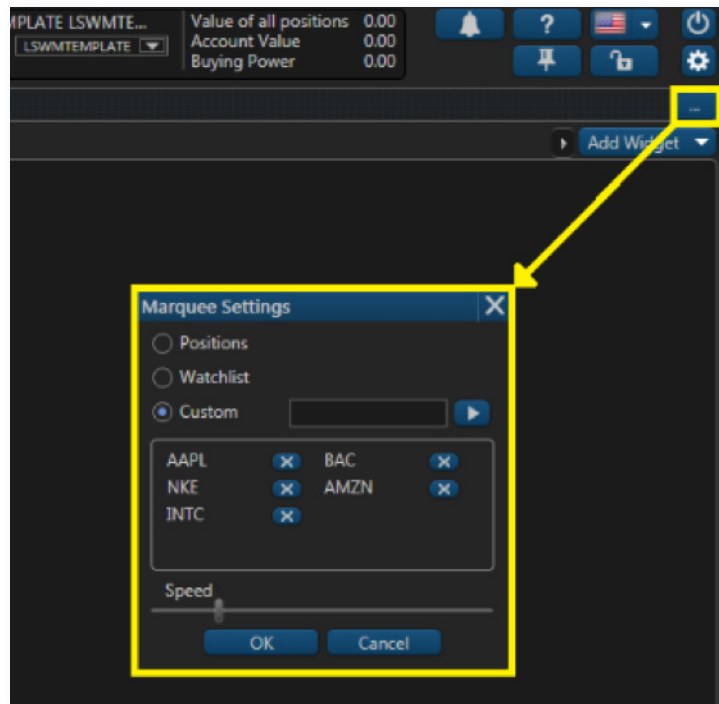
MPLATE LSWMTE...
LSWMTEMPLATE

Value of all positions 0.00
Account Value 0.00
Buying Power 0.00

?

...

Add Widget

Marquee Settings

Positions
Watchlist
Custom

AAPL
BAC
NKE
AMZN
INTC

Speed

OK
Cancel